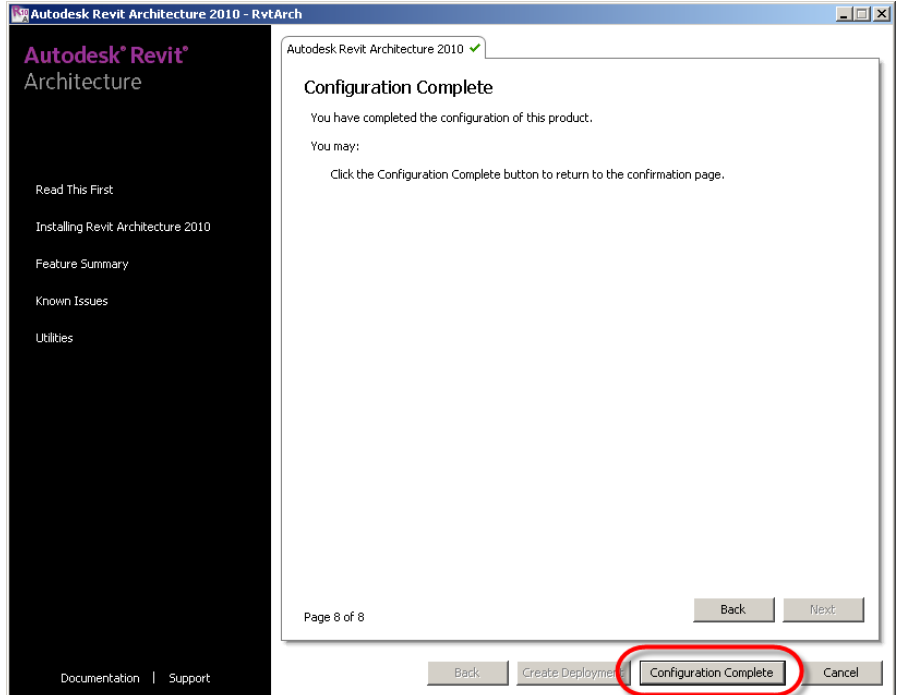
Autodesk Revit Architecture 2010 - RvtArch

Autodesk® Revit®
Architecture

Read This First

Installing Revit Architecture 2010

Feature Summary

Known Issues

Utilities

Documentation | Support

Autodesk Revit Architecture 2010 ✔

Configuration Complete

You have completed the configuration of this product.

You may:

Click the Configuration Complete button to return to the confirmation page.

Page 8 of 8

Back

Next

Back

Create Deployment

Configuration Complete

Cancel